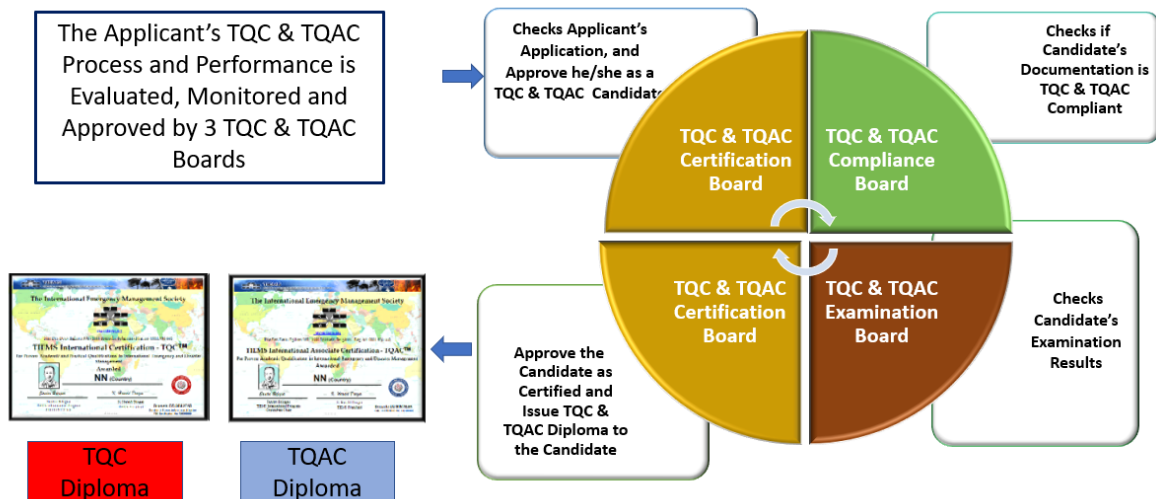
The Applicant's TQC & TQAC Process and Performance is Evaluated, Monitored and Approved by 3 TQC & TQAC Boards

Checks Applicant's Application, and Approve he/she as a TQC & TQAC Candidate

Checks if Candidate's Documentation is TQC & TQAC Compliant

TQC & TQAC Certification Board

TQC & TQAC Compliance Board

TQC & TQAC Certification Board

TQC & TQAC Examination Board

Checks Candidate's Examination Results

Approve the Candidate as Certified and Issue TQC & TQAC Diploma to the Candidate

The International Emergency Management Society

TIEMS International Certification - TQC™

Awarded

NN (Country)

The International Emergency Management Society

TIEMS International Associate Certification - TQAC™

Awarded

NN (Country)

TQC Diploma

TQAC Diploma